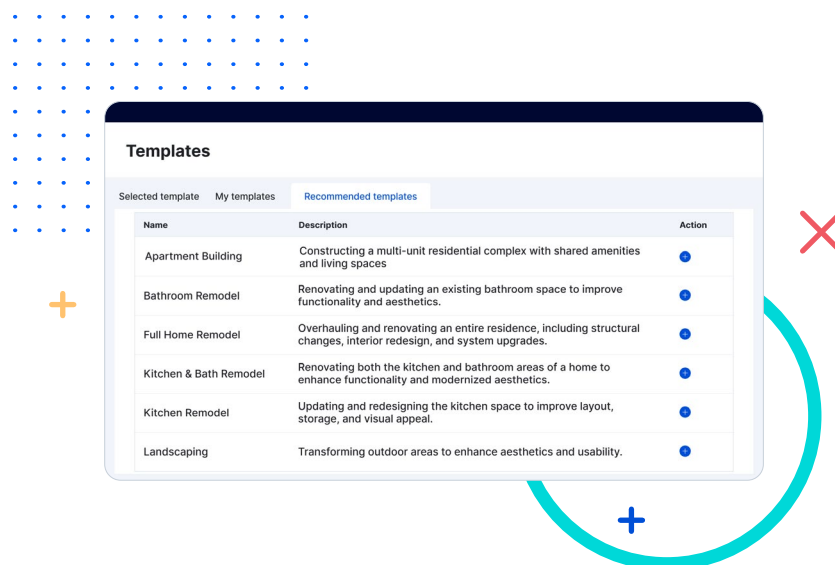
Templates

Selected template My templates Recommended templates

| Name | Description | Action |
|---|---|---|
| Apartment Building | Constructing a multi-unit residential complex with shared amenities and living spaces | + |
| Bathroom Remodel | Renovating and updating an existing bathroom space to improve functionality and aesthetics. | + |
| Full Home Remodel | Overhauling and renovating an entire residence, including structural changes, interior redesign, and system upgrades. | + |
| Kitchen & Bath Remodel | Renovating both the kitchen and bathroom areas of a home to enhance functionality and modernized aesthetics. | + |
| Kitchen Remodel | Updating and redesigning the kitchen space to improve layout, storage, and visual appeal. | + |
| Landscaping | Transforming outdoor areas to enhance aesthetics and usability. | + |